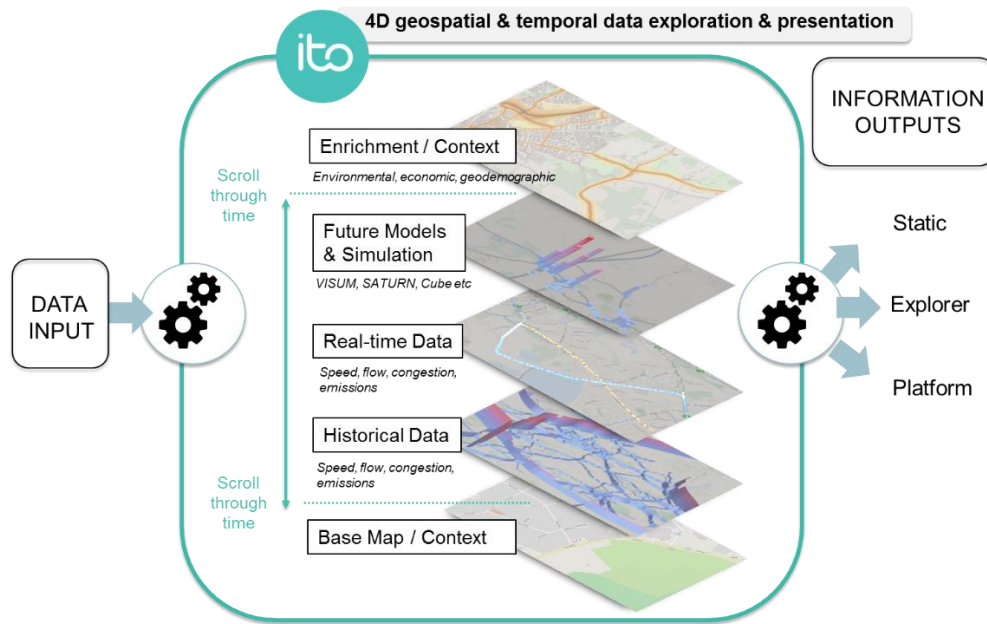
4D geospatial & temporal data exploration & presentation

ito

INFORMATION OUTPUTS

Enrichment / Context

Environmental, economic, geodemographic

Scroll through time

Future Models & Simulation

VISUM, SATURN, Cube etc

DATA INPUT

Real-time Data

Speed, flow, congestion, emissions

Historical Data

Speed, flow, congestion, emissions

Scroll through time

Base Map / Context

Static

Explorer

Platform